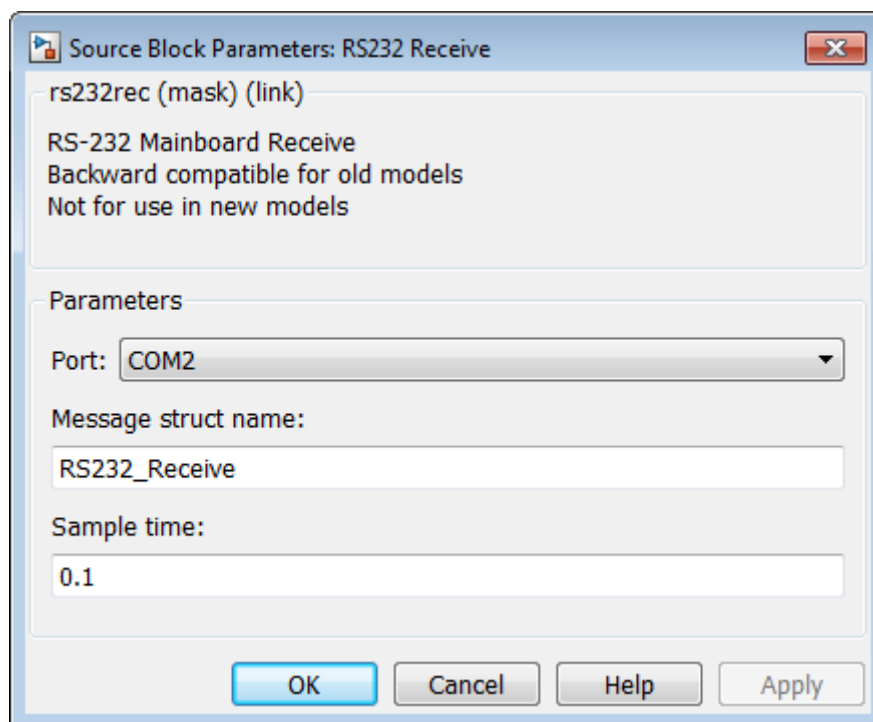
Source Block Parameters: RS232 Receive

rs232rec (mask) (link)

RS-232 Mainboard Receive
Backward compatible for old models
Not for use in new models

Parameters

Port: COM2

Message struct name:

RS232_Receive

Sample time:

0.1

OK Cancel Help Apply